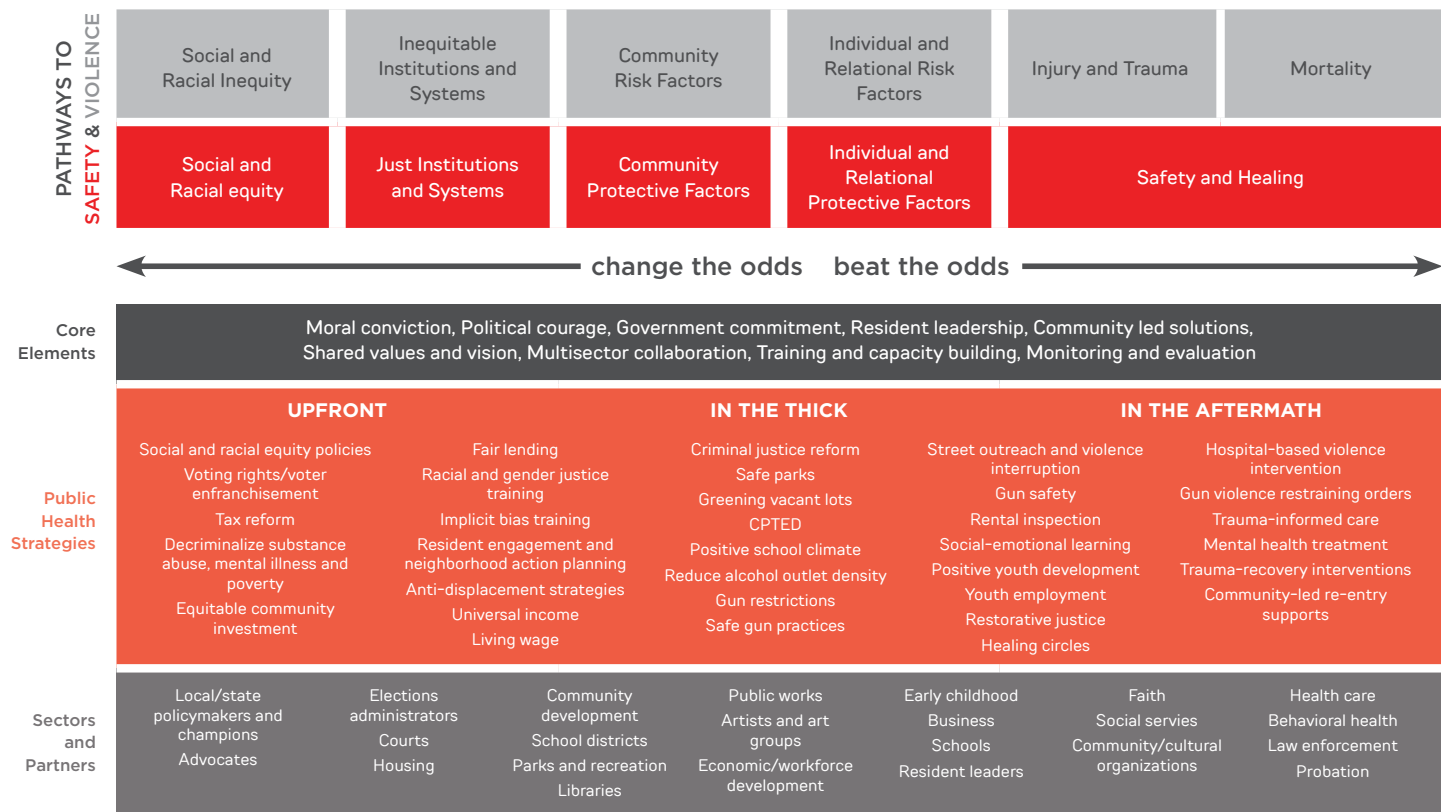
PATHWAYS TO SAFETY & VIOLENCE

Social and Racial Inequity

Inequitable Institutions and Systems

Community Risk Factors

Individual and Relational Risk Factors

Injury and Trauma

Mortality

Social and Racial equity

Just Institutions and Systems

Community Protective Factors

Individual and Relational Protective Factors

Safety and Healing

change the odds beat the odds

Core Elements

Moral conviction, Political courage, Government commitment, Resident leadership, Community led solutions, Shared values and vision, Multisector collaboration, Training and capacity building, Monitoring and evaluation

Public Health Strategies

UPFRONT

Social and racial equity policies
Voting rights/voter enfranchisement
Tax reform
Decriminalize substance abuse, mental illness and poverty
Equitable community investment

Fair lending
Racial and gender justice training
Implicit bias training
Resident engagement and neighborhood action planning
Anti-displacement strategies
Universal income
Living wage

IN THE THICK

Criminal justice reform
Safe parks
Greening vacant lots
CPTED
Positive school climate
Reduce alcohol outlet density
Gun restrictions
Safe gun practices

IN THE AFTERMATH

Street outreach and violence interruption
Gun safety
Rental inspection
Social-emotional learning
Positive youth development
Youth employment
Restorative justice
Healing circles

Hospital-based violence intervention
Gun violence restraining orders
Trauma-informed care
Mental health treatment
Trauma-recovery interventions
Community-led re-entry supports

Sectors and Partners

Local/state policymakers and champions
Advocates

Elections administrators
Courts
Housing

Community development
School districts
Parks and recreation
Libraries

Public works
Artists and art groups
Economic/workforce development

Early childhood
Business
Schools
Resident leaders

Faith
Social servies
Community/cultural organizations

Health care
Behavioral health
Law enforcement
Probation